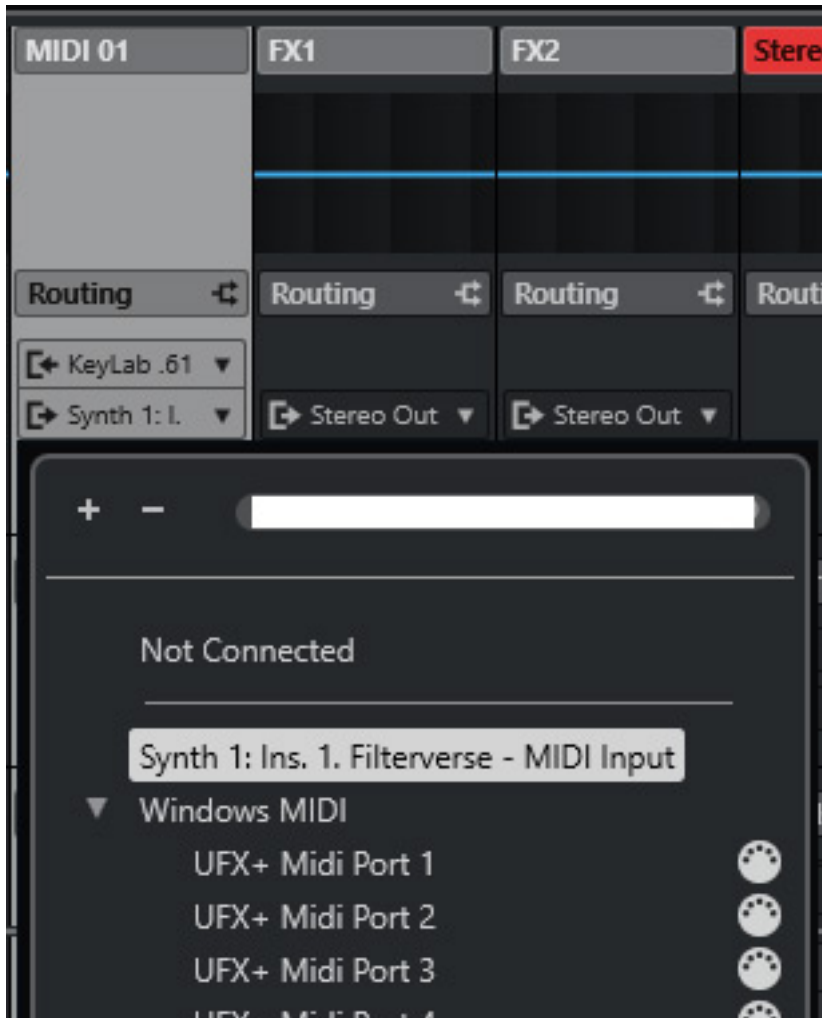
MIDI 01

FX1

FX2

Stere

Routing

Routing

Routing

Routi

KeyLab .61 ▼

Synth 1: I. ▼

Stereo Out ▼

Stereo Out ▼

+ −

Not Connected

Synth 1: Ins. 1. Filterverse - MIDI Input

▼ Windows MIDI

UFX+ Midi Port 1

UFX+ Midi Port 2

UFX+ Midi Port 3

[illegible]